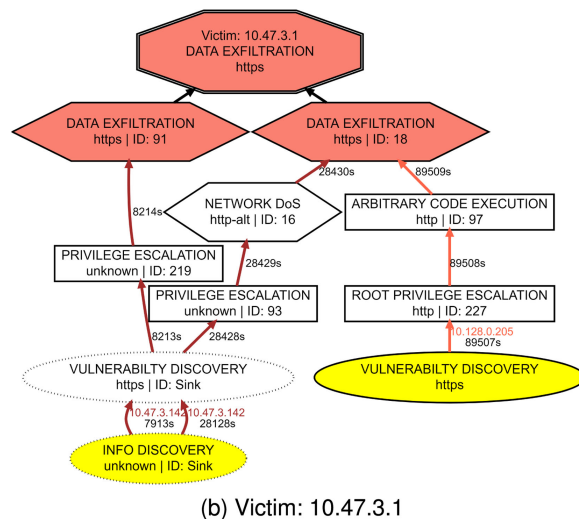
Victim: 10.47.3.1
DATA EXFILTRATION
https

DATA EXFILTRATION
https | ID: 91

DATA EXFILTRATION
https | ID: 18

28430s

89509s

8214s

NETWORK DoS
http-alt | ID: 16

ARBITRARY CODE EXECUTION
http | ID: 97

PRIVILEGE ESCALATION
unknown | ID: 219

28429s

89508s

PRIVILEGE ESCALATION
unknown | ID: 93

ROOT PRIVILEGE ESCALATION
http | ID: 227

8213s

28428s

10.128.0.205
89507s

VULNERABILTY DISCOVERY
https | ID: Sink

VULNERABILTY DISCOVERY
https

10.47.3.142
7913s

10.47.3.142
28128s

INFO DISCOVERY
unknown | ID: Sink

(b) Victim: 10.47.3.1